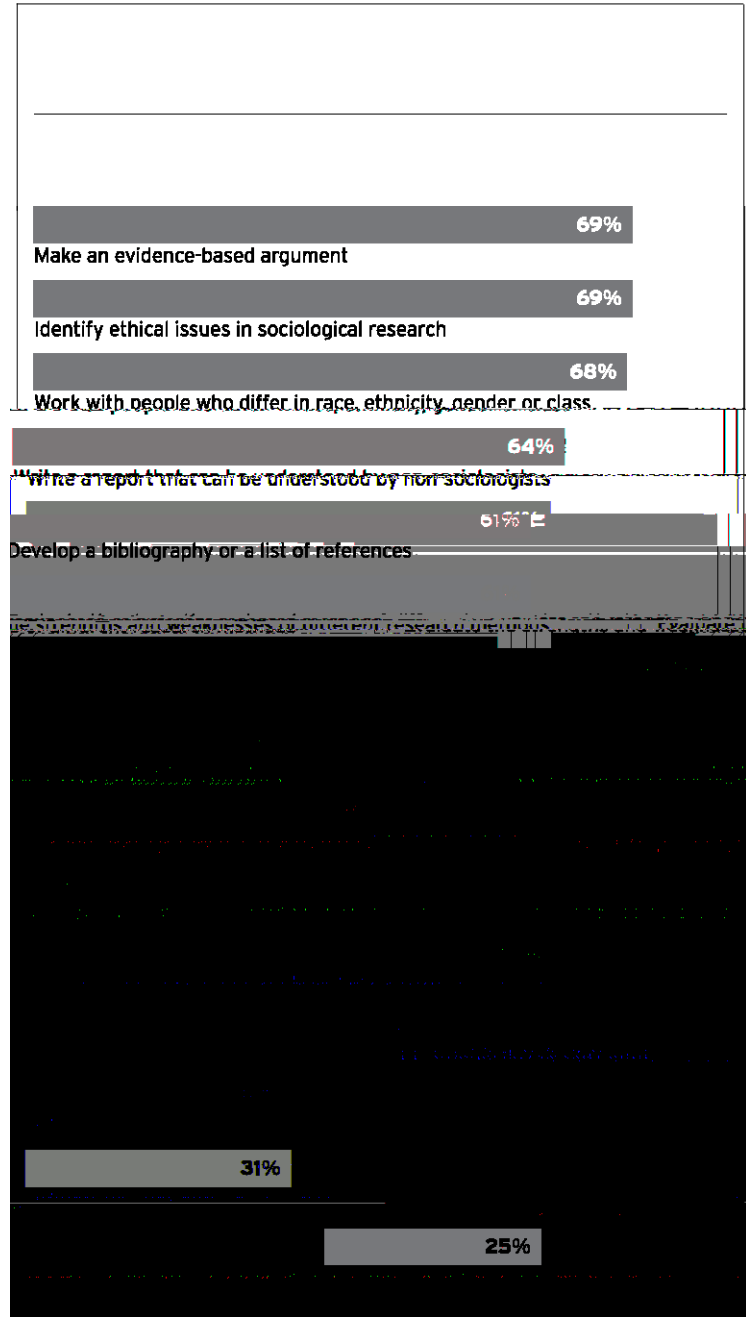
69%
Make an evidence-based argument

69%
Identify ethical issues in sociological research

68%
Work with people who differ in race, ethnicity, gender or class

64%
Write a report that can be understood by non-sociologists

61%
Develop a bibliography or a list of references

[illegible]

31%

25%